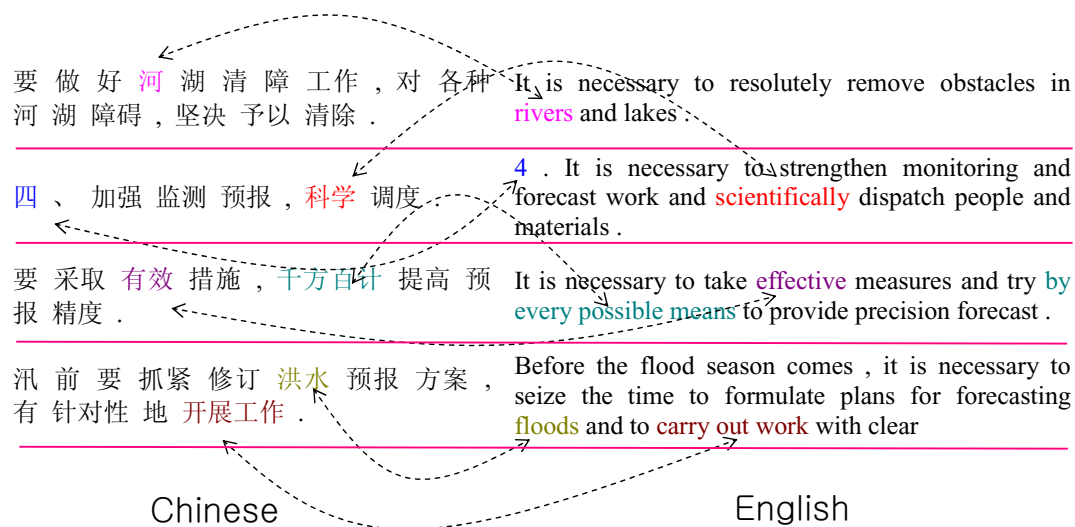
要 做 好 河 湖 清 障 工作 , 对 各种 河 湖 障碍 , 坚决 予以 清除 .

It is necessary to resolutely remove obstacles in rivers and lakes .

四 、 加强 监测 预报 , 科学 调度 .

4 . It is necessary to strengthen monitoring and forecast work and scientifically dispatch people and materials .

要 采取 有效 措施 , 千方百计 提高 预报 精度 .

It is necessary to take effective measures and try by every possible means to provide precision forecast .

汛 前 要 抓紧 修订 洪水 预报 方案 , 有 针对性 地 开展工作 .

Before the flood season comes , it is necessary to seize the time to formulate plans for forecasting floods and to carry out work with clear

Chinese

English